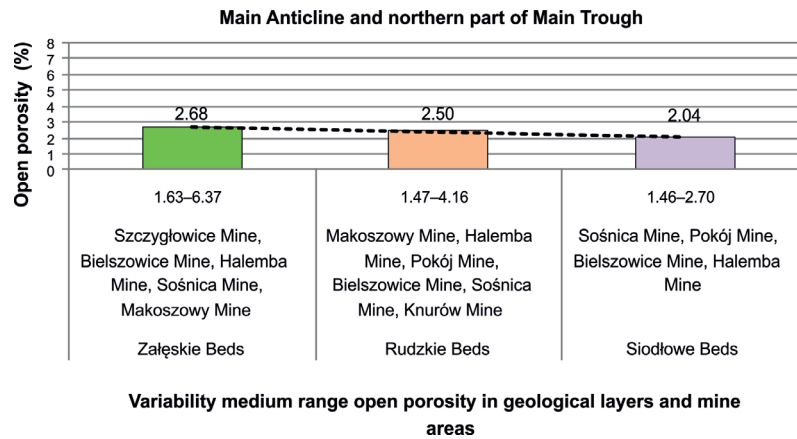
Main Anticline and northern part of Main Trough

Open porosity (%)

8
7
6
5
4
3
2
1
0

2.68
2.50
2.04

| 1.63–6.37 | 1.47–4.16 | 1.46–2.70 |
|---|---|---|
| Szczygłowice Mine, Bielszowice Mine, Halemba Mine, Sośnica Mine, Makoszowy Mine | Makoszowy Mine, Halemba Mine, Pokój Mine, Bielszowice Mine, Sośnica Mine, Knurów Mine | Sośnica Mine, Pokój Mine, Bielszowice Mine, Halemba Mine |
| Załęskie Beds | Rudzkie Beds | Siodłowe Beds |

Variability medium range open porosity in geological layers and mine areas